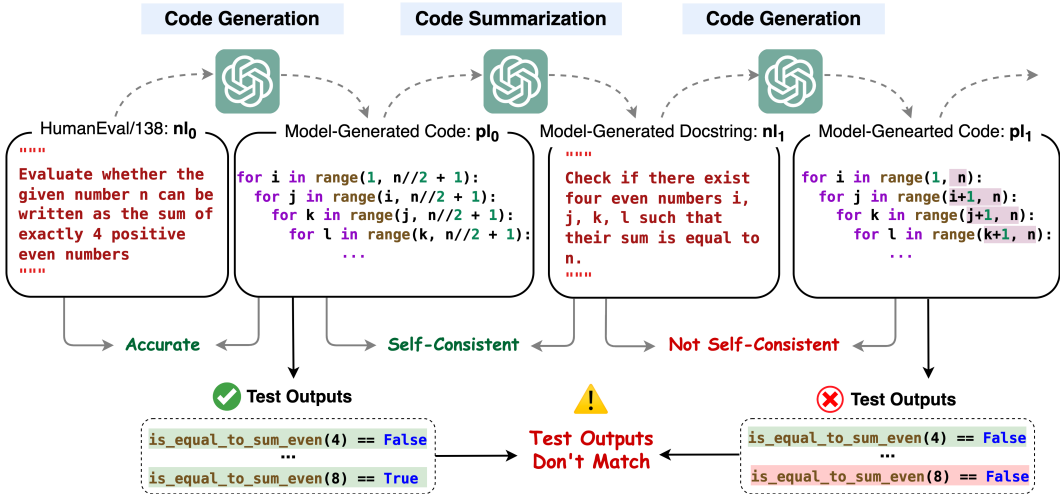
Code Generation

Code Summarization

Code Generation

HumanEval/138: $\mathbf{nl_0}$

"""
Evaluate whether the given number n can be written as the sum of exactly 4 positive even numbers
"""

Model-Generated Code: $\mathbf{pl_0}$

for i in range(1, n//2 + 1):
for j in range(i, n//2 + 1):
for k in range(j, n//2 + 1):
for l in range(k, n//2 + 1):
...

Model-Generated Docstring: $\mathbf{nl_1}$

"""
Check if there exist four even numbers i, j, k, l such that their sum is equal to n.
"""

Model-Genearted Code: $\mathbf{pl_1}$

for i in range(1, n):
for j in range(i+1, n):
for k in range(j+1, n):
for l in range(k+1, n):
...

Accurate

Self-Consistent

Not Self-Consistent

Test Outputs

is_equal_to_sum_even(4) == False
...
is_equal_to_sum_even(8) == True

Test Outputs Don't Match

Test Outputs

is_equal_to_sum_even(4) == False
...
is_equal_to_sum_even(8) == False